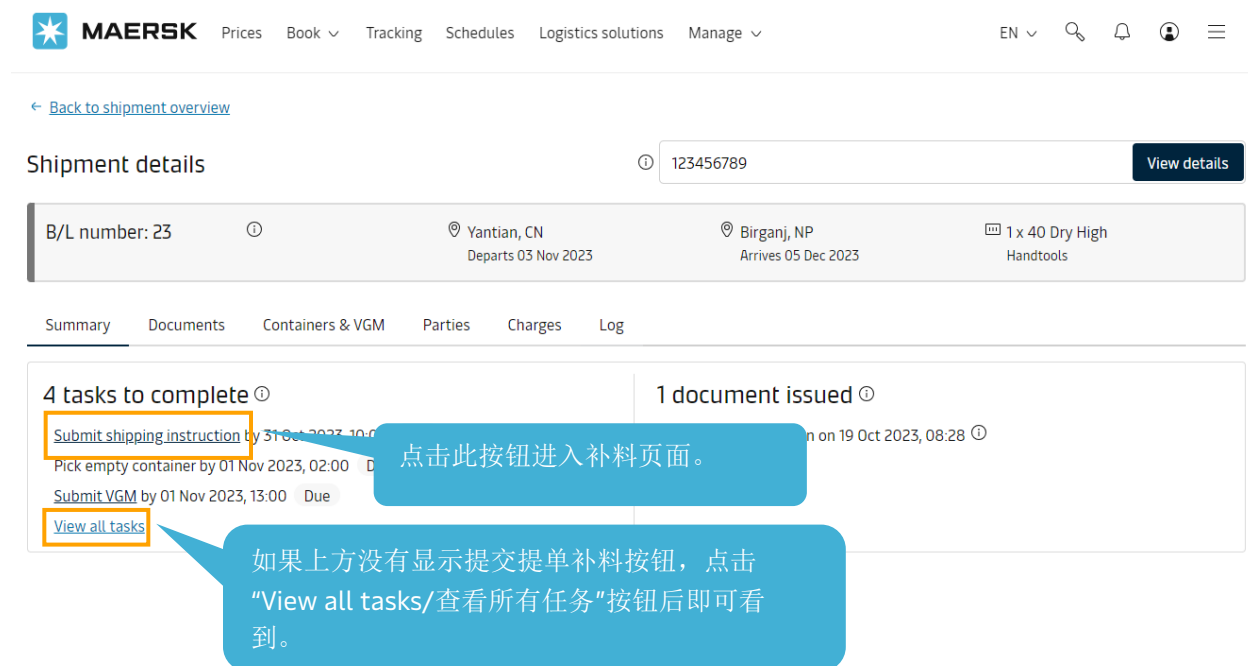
MAERSK Prices Book Tracking Schedules Logistics solutions Manage EN

← Back to shipment overview

Shipment details

123456789 View details

B/L number: 23

Yantian, CN
Departs 03 Nov 2023

Birganj, NP
Arrives 05 Dec 2023

1 x 40 Dry High
Handtools

Summary Documents Containers & VGM Parties Charges Log

4 tasks to complete

Submit shipping instruction by 31 Oct 2023, 10:0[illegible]

Pick empty container by 01 Nov 2023, 02:00 D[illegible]

Submit VGM by 01 Nov 2023, 13:00 Due

View all tasks

1 document issued

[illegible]n on 19 Oct 2023, 08:28

点击此按钮进入补料页面。

如果上方没有显示提交提单补料按钮，点击 “View all tasks/查看所有任务”按钮后即可看到。